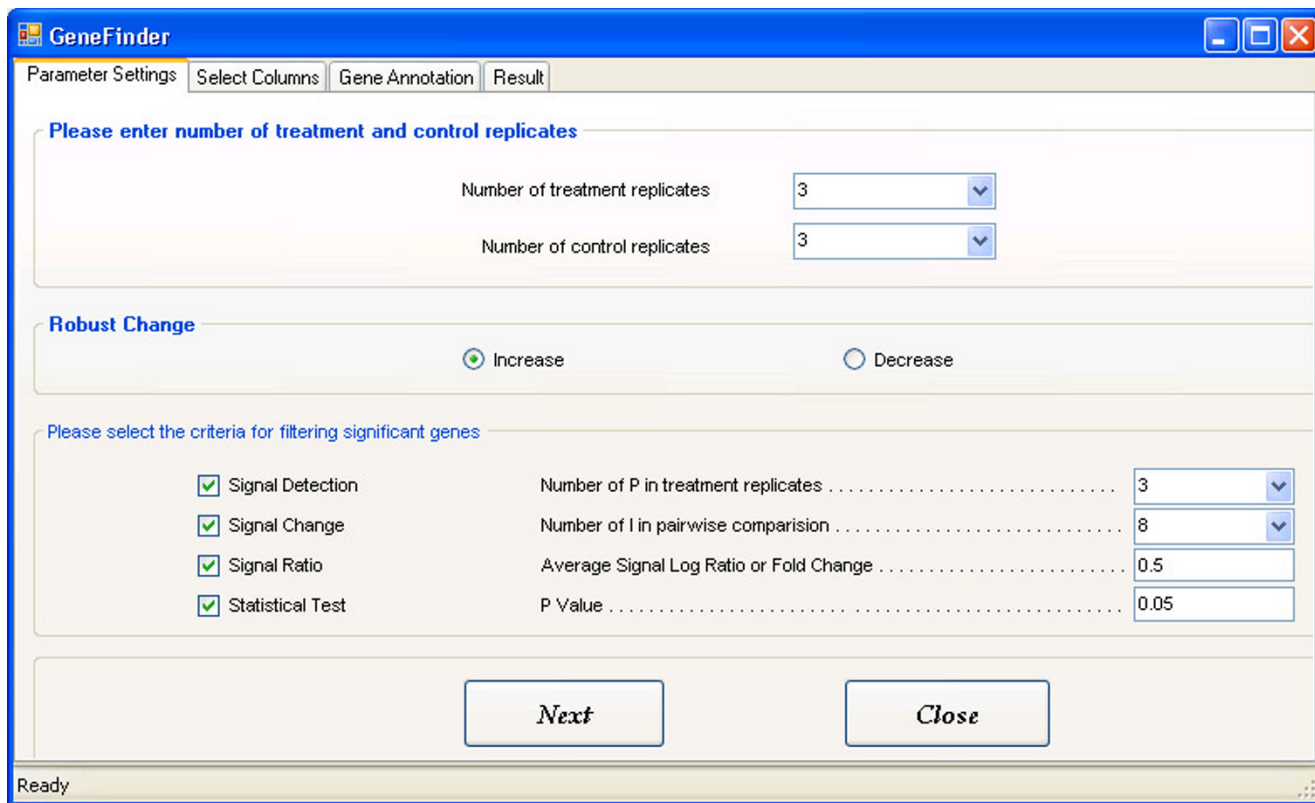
GeneFinder

Parameter Settings | Select Columns | Gene Annotation | Result

Please enter number of treatment and control replicates

Number of treatment replicates 3

Number of control replicates 3

Robust Change

Increase Decrease

Please select the criteria for filtering significant genes

Signal Detection Number of P in treatment replicates .............................. 3

Signal Change Number of I in pairwise comparision .............................. 8

Signal Ratio Average Signal Log Ratio or Fold Change .............................. 0.5

Statistical Test P Value .............................................. 0.05

Next

Close

Ready